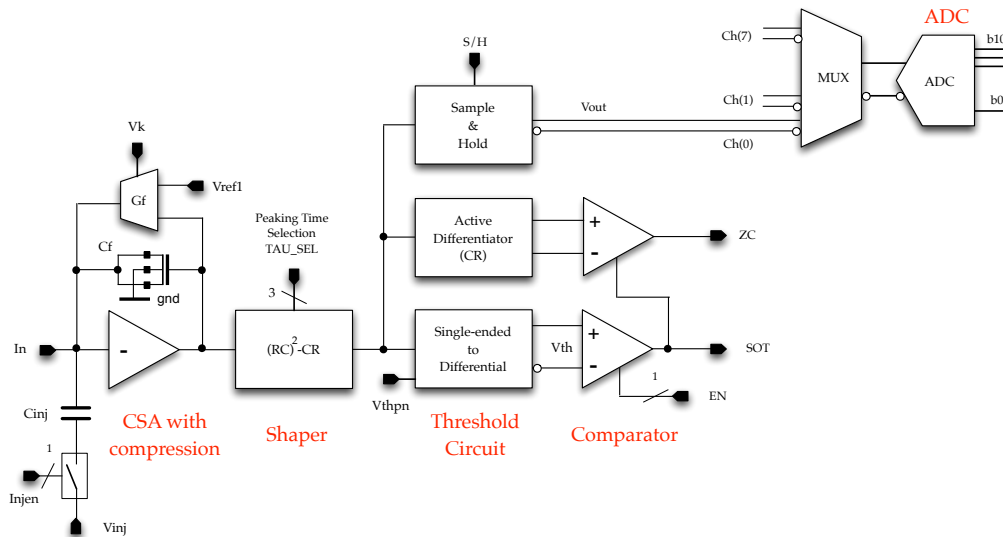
S/H

ADC

Ch(7)

b1(

MUX

ADC

Ch(1)

b0

Sample & Hold

Vout

Ch(0)

Vk

Gf

Vref1

Active Differentiator (CR)

+

-

ZC

Cf

Peaking Time Selection TAU_SEL

gnd

3

In

-

$(RC)^2$-CR

Single-ended to Differential

+

Vth

-

SOT

1

EN

Vthpn

Cinj

CSA with compression

Shaper

Threshold Circuit

Comparator

1

Injen

Vinj